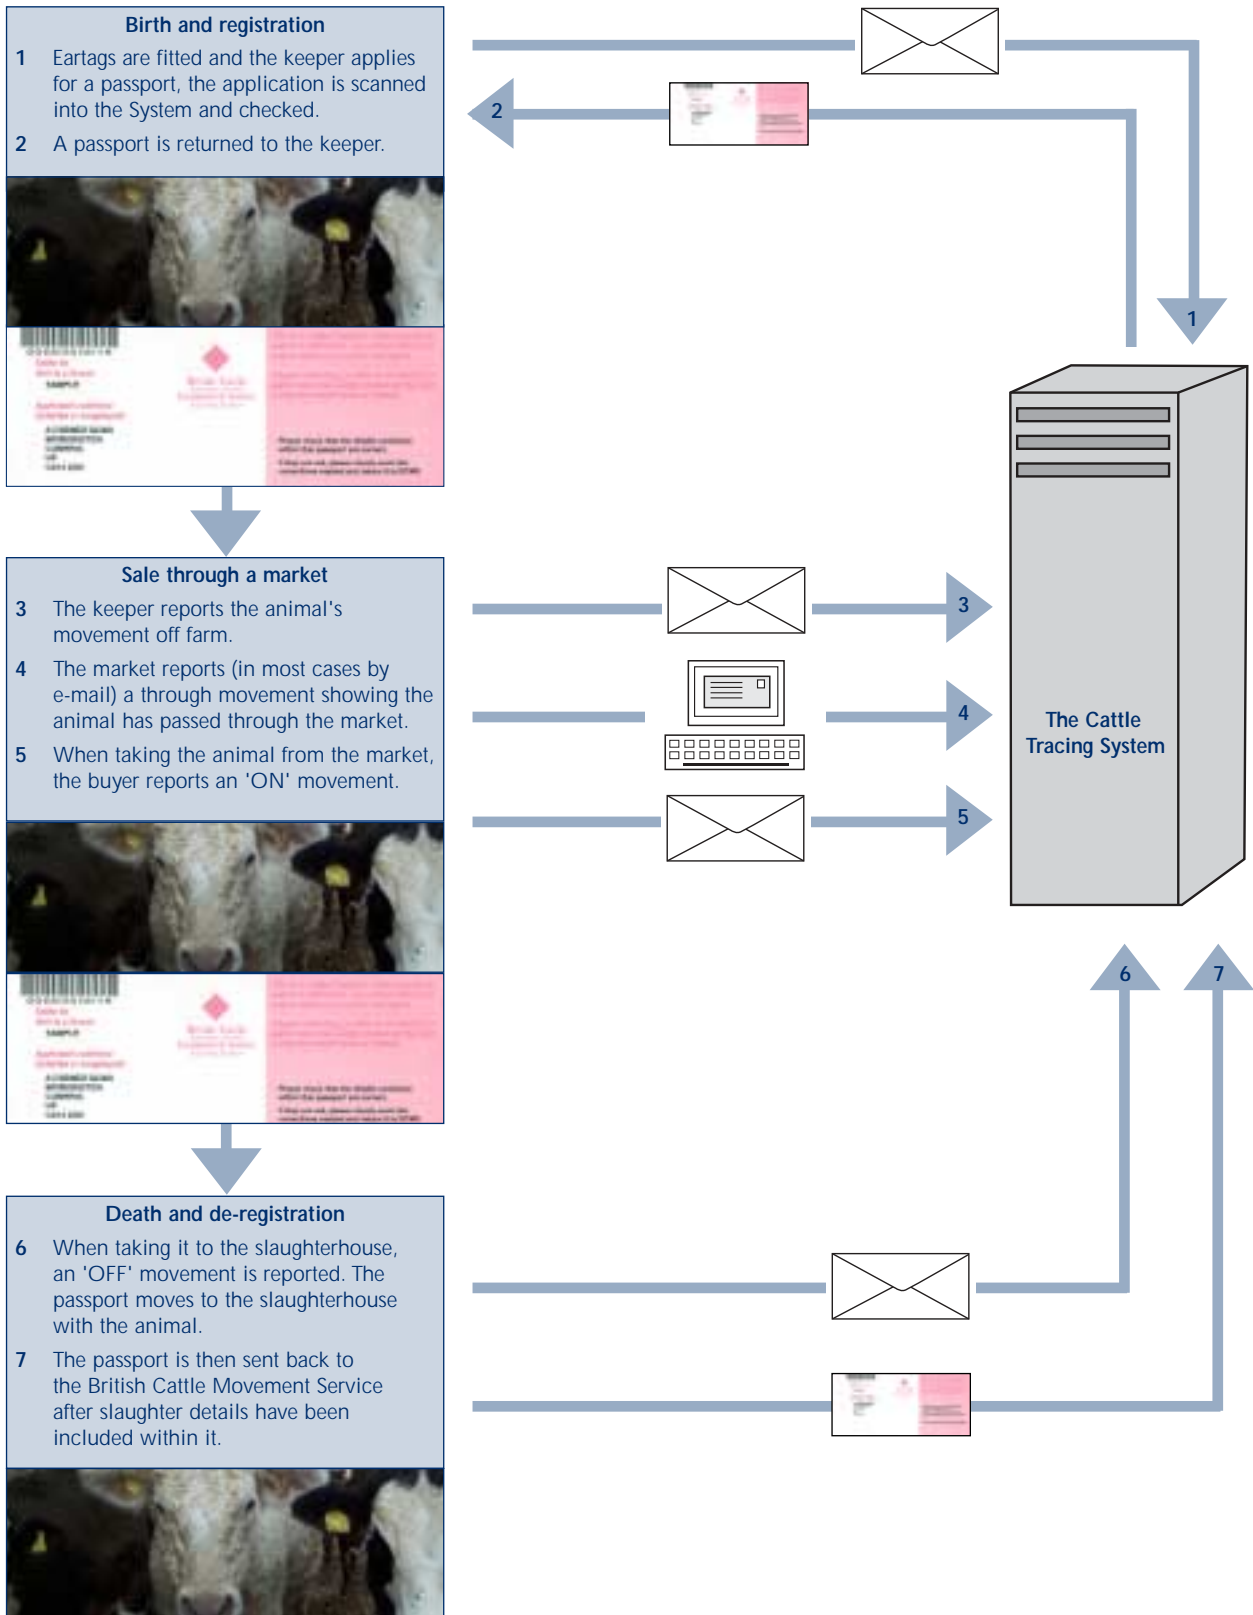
Birth and registration

1 Eartags are fitted and the keeper applies for a passport, the application is scanned into the System and checked.

2 A passport is returned to the keeper.

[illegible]

Sale through a market

3 The keeper reports the animal's movement off farm.

4 The market reports (in most cases by e-mail) a through movement showing the animal has passed through the market.

5 When taking the animal from the market, the buyer reports an 'ON' movement.

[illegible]

Death and de-registration

6 When taking it to the slaughterhouse, an 'OFF' movement is reported. The passport moves to the slaughterhouse with the animal.

7 The passport is then sent back to the British Cattle Movement Service after slaughter details have been included within it.

2

1

The Cattle Tracing System

3

4

5

6

7